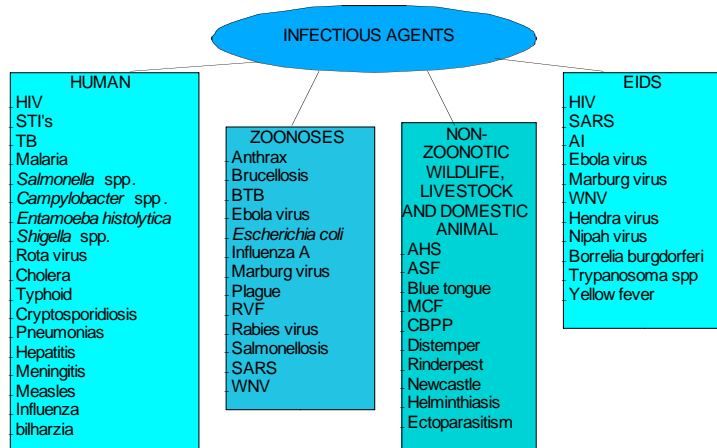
INFECTIOUS AGENTS

HUMAN
HIV
STI's
TB
Malaria
*Salmonella* spp.
*Campylobacter* spp.
*Entamoeba histolytica*
*Shigella* spp.
Rota virus
Cholera
Typhoid
Cryptosporidiosis
Pneumonias
Hepatitis
Meningitis
Measles
Influenza
bilharzia

ZOONOSES
Anthrax
Brucellosis
BTB
Ebola virus
*Escherichia coli*
Influenza A
Marburg virus
Plague
RVF
Rabies virus
Salmonellosis
SARS
WNV

NON-ZOONOTIC WILDLIFE, LIVESTOCK AND DOMESTIC ANIMAL
AHS
ASF
Blue tongue
MCF
CBPP
Distemper
Rinderpest
Newcastle
Helminthiasis
Ectoparasitism

EIDS
HIV
SARS
AI
Ebola virus
Marburg virus
WNV
Hendra virus
Nipah virus
Borrelia burgdorferi
Trypanosoma spp
Yellow fever